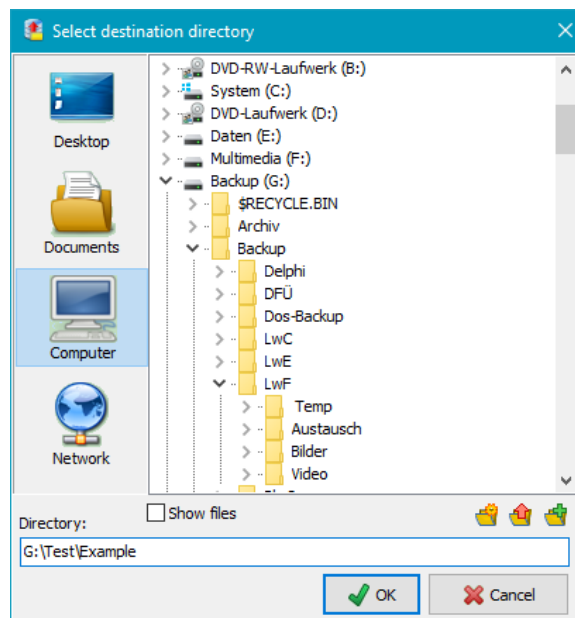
Select destination directory

Desktop

Documents

Computer

Network

DVD-RW-Laufwerk (B:)
System (C:)
DVD-Laufwerk (D:)
Daten (E:)
Multimedia (F:)
Backup (G:)
$RECYCLE.BIN
Archiv
Backup
Delphi
DFÜ
Dos-Backup
LwC
LwE
LwF
Temp
Austausch
Bilder
Video
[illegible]

Show files

Directory:
G:\Test\Example

OK
Cancel